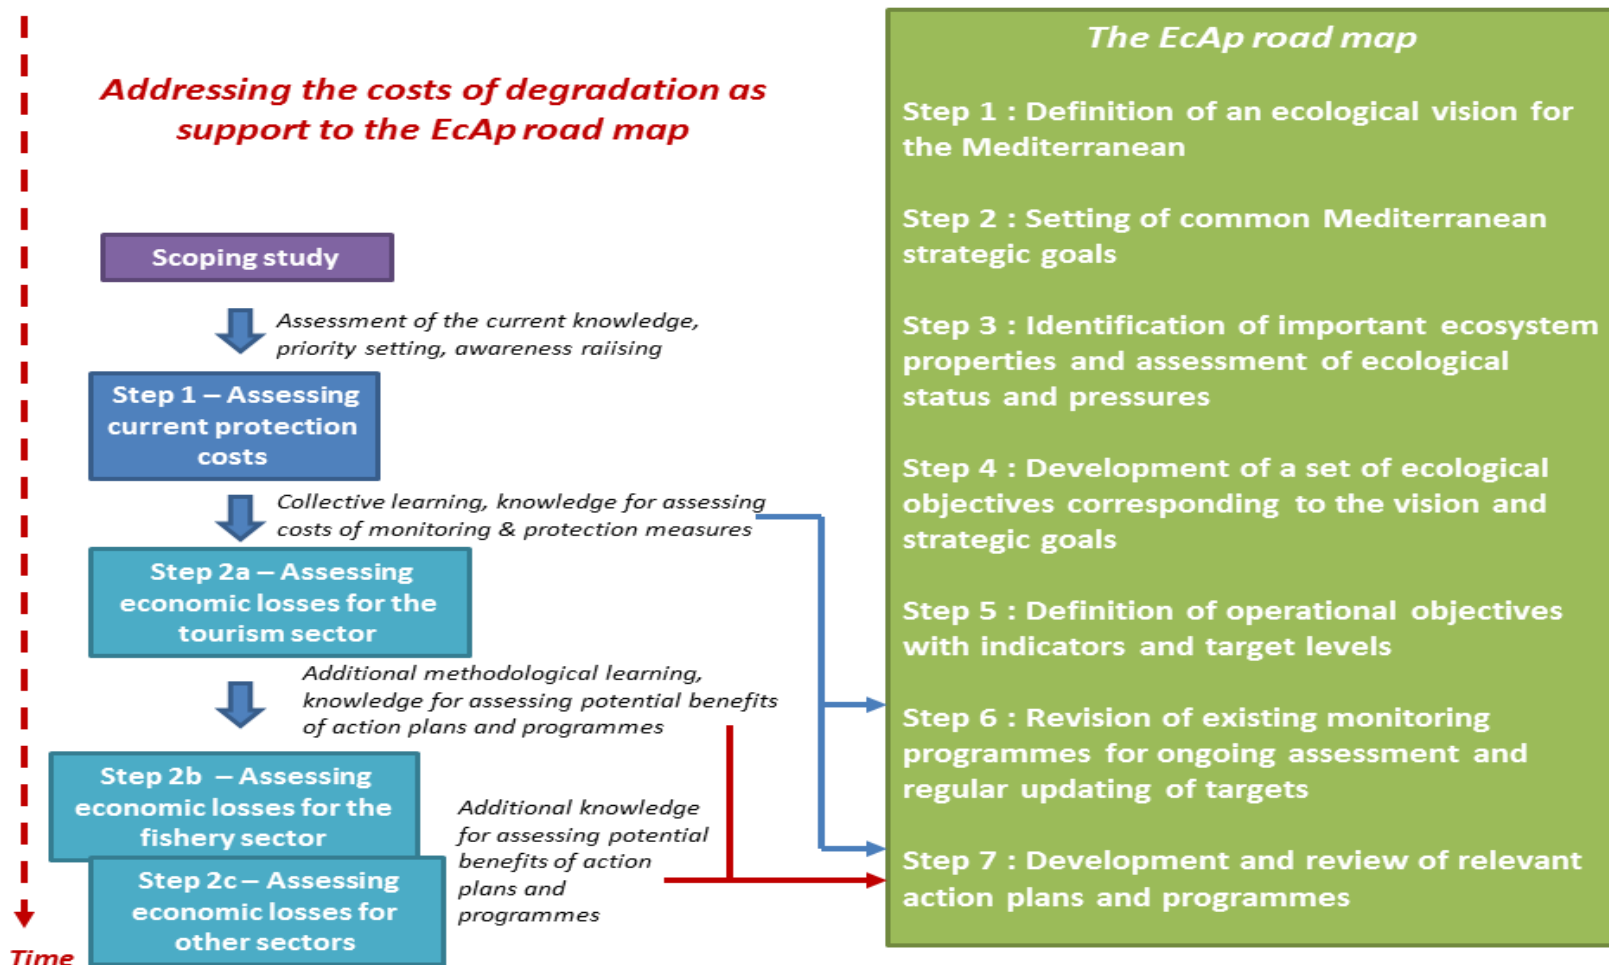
Addressing the costs of degradation as support to the EcAp road map

Scoping study

Assessment of the current knowledge, priority setting, awareness raiising

Step 1 – Assessing current protection costs

Collective learning, knowledge for assessing costs of monitoring & protection measures

Step 2a – Assessing economic losses for the tourism sector

Additional methodological learning, knowledge for assessing potential benefits of action plans and programmes

Step 2b – Assessing economic losses for the fishery sector

Step 2c – Assessing economic losses for other sectors

Additional knowledge for assessing potential benefits of action plans and programmes

Time

The EcAp road map

Step 1 : Definition of an ecological vision for the Mediterranean

Step 2 : Setting of common Mediterranean strategic goals

Step 3 : Identification of important ecosystem properties and assessment of ecological status and pressures

Step 4 : Development of a set of ecological objectives corresponding to the vision and strategic goals

Step 5 : Definition of operational objectives with indicators and target levels

Step 6 : Revision of existing monitoring programmes for ongoing assessment and regular updating of targets

Step 7 : Development and review of relevant action plans and programmes